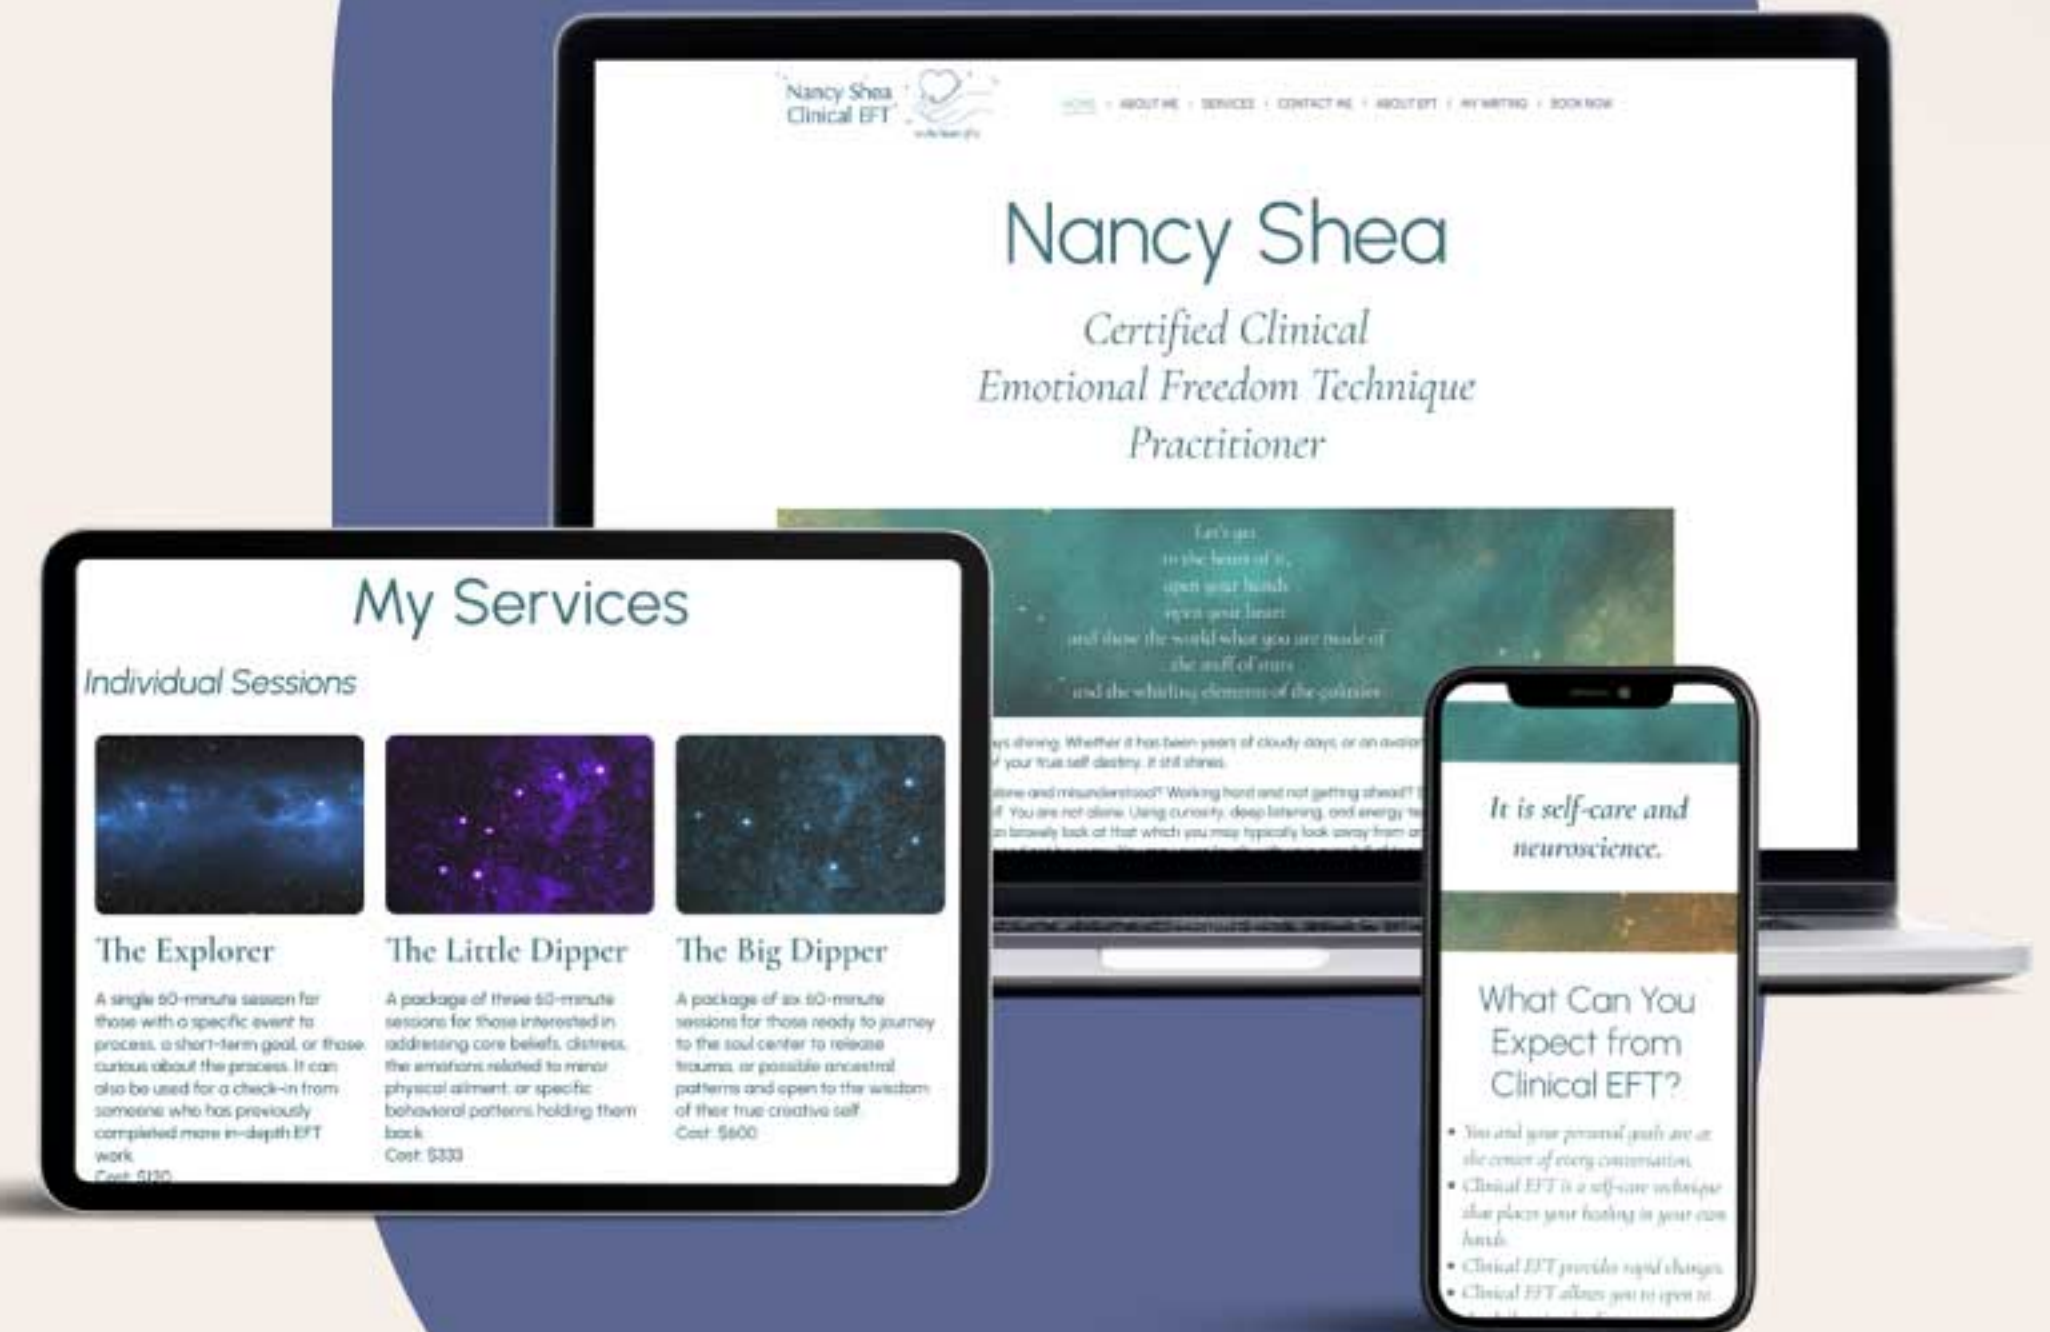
Nancy Shea Clinical EFT

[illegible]

HOME · ABOUT ME · SERVICES · CONTACT ME · ABOUT EFT · MY WRITING · BOOK NOW

Nancy Shea

Certified Clinical Emotional Freedom Technique Practitioner

Let's go
to the heart of it,
open your hands
open your heart
and show the world what you are made of
the stuff of stars
and the whirling elements of the galaxies

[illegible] shining. Whether it has been years of cloudy days, or an avalan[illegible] your true self destiny, it still shines.

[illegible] alone and misunderstood? Working hard and not getting ahead? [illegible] You are not alone. Using curiosity, deep listening, and energy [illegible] to bravely look at that which you may typically look away from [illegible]

My Services

Individual Sessions

The Explorer

A single 60-minute session for those with a specific event to process, a short-term goal, or those curious about the process. It can also be used for a check-in from someone who has previously completed more in-depth EFT work.
Cost: $120

The Little Dipper

A package of three 60-minute sessions for those interested in addressing core beliefs, distress, the emotions related to minor physical ailment, or specific behavioral patterns holding them back.
Cost: $333

The Big Dipper

A package of six 60-minute sessions for those ready to journey to the soul center to release trauma, or possible ancestral patterns and open to the wisdom of their true creative self.
Cost: $600

It is self-care and neuroscience.

What Can You Expect from Clinical EFT?

• You and your personal goals are at the center of every conversation.
• Clinical EFT is a self-care technique that places your healing in your own hands.
• Clinical EFT provides rapid changes.
• Clinical EFT allows you to open to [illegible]